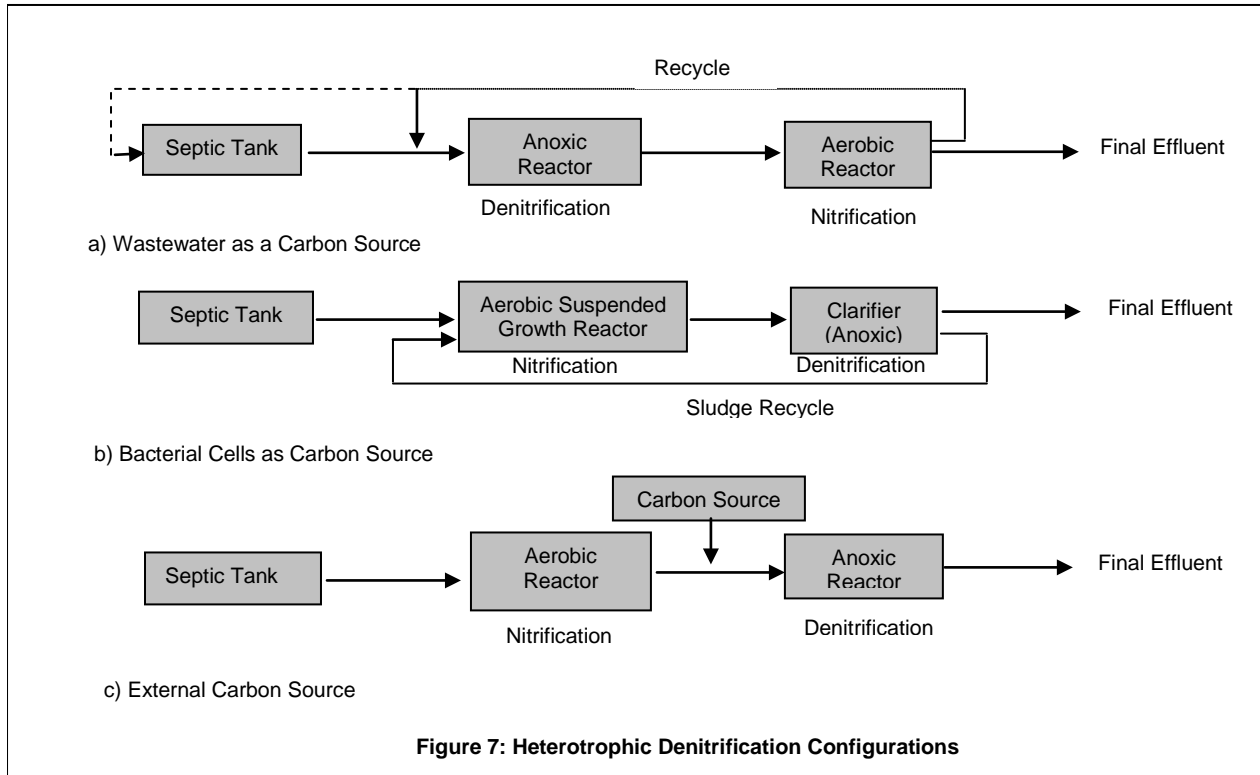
Recycle

Septic Tank

Anoxic Reactor

Aerobic Reactor

Final Effluent

Denitrification

Nitrification

a) Wastewater as a Carbon Source

Septic Tank

Aerobic Suspended Growth Reactor

Clarifier (Anoxic)

Final Effluent

Nitrification

Denitrification

Sludge Recycle

b) Bacterial Cells as Carbon Source

Carbon Source

Septic Tank

Aerobic Reactor

Anoxic Reactor

Final Effluent

Nitrification

Denitrification

c) External Carbon Source

**Figure 7: Heterotrophic Denitrification Configurations**